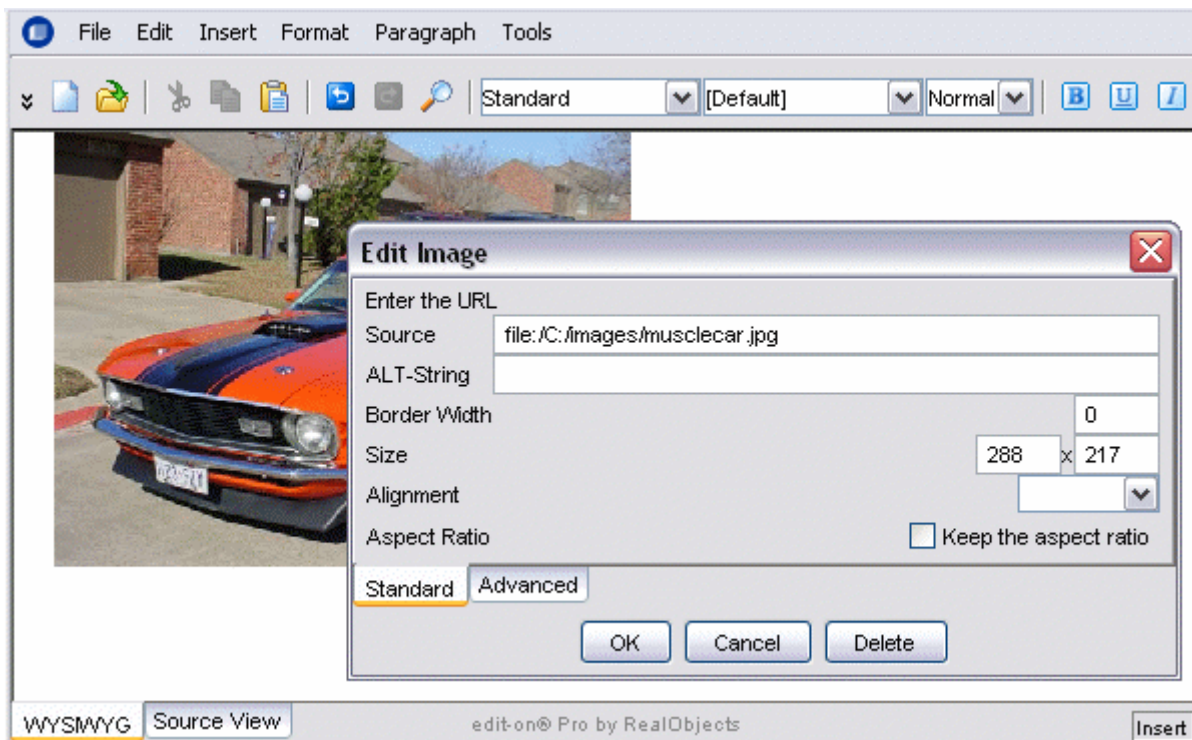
File Edit Insert Format Paragraph Tools

Standard [Default] Normal B U I

Edit Image

Enter the URL

Source file:/C:/images/musclecar.jpg

ALT-String

Border Width 0

Size 288 x 217

Alignment

Aspect Ratio Keep the aspect ratio

Standard Advanced

OK Cancel Delete

WYSIWYG Source View edit-on® Pro by RealObjects Insert